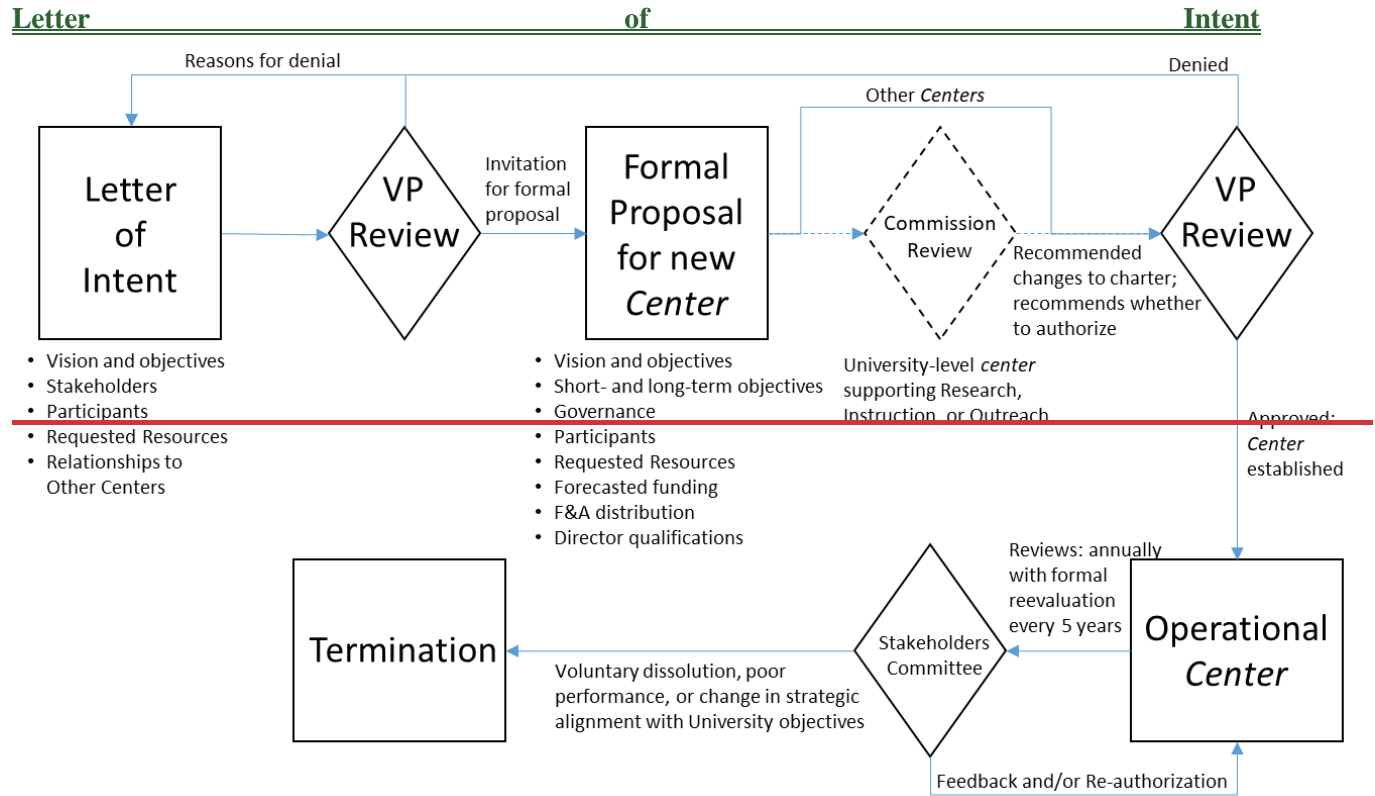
Letter of Intent

Reasons for denial

Denied

Other *Centers*

Letter of Intent

VP Review

Invitation for formal proposal

Formal Proposal for new *Center*

Commission Review

Recommended changes to charter; recommends whether to authorize

VP Review

- Vision and objectives
- Stakeholders
- Participants
- Requested Resources
- Relationships to Other Centers

- Vision and objectives
- Short- and long-term objectives
- Governance
- Participants
- Requested Resources
- Forecasted funding
- F&A distribution
- Director qualifications

University-level *center* supporting Research, Instruction, or Outreach

Approved: *Center* established

Reviews: annually with formal reevaluation every 5 years

Termination

Stakeholders Committee

Operational *Center*

Voluntary dissolution, poor performance, or change in strategic alignment with University objectives

Feedback and/or Re-authorization